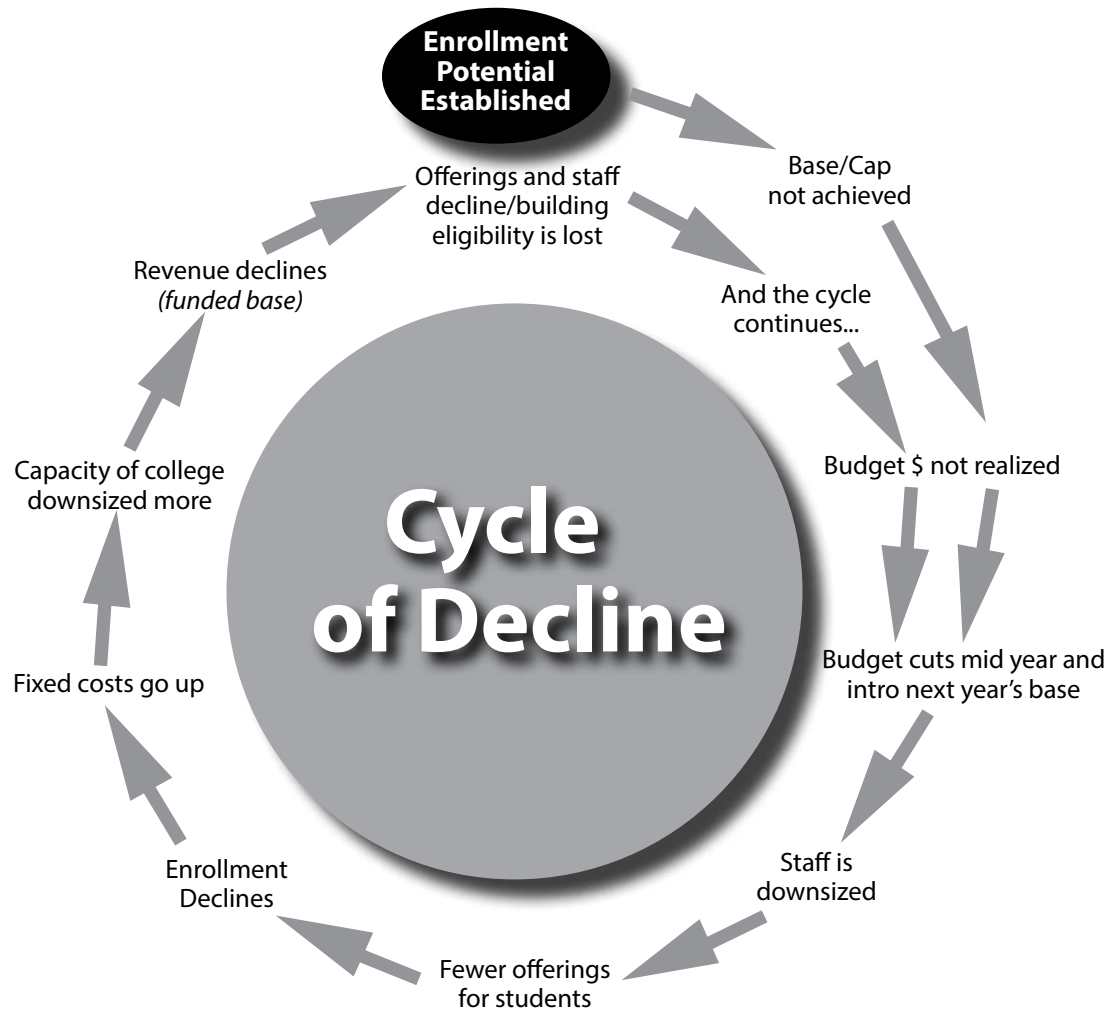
Enrollment Potential Established

Base/Cap not achieved

Offerings and staff decline/building eligibility is lost

And the cycle continues...

Budget $ not realized

Budget cuts mid year and intro next year's base

Staff is downsized

Fewer offerings for students

Enrollment Declines

Fixed costs go up

Capacity of college downsized more

Revenue declines *(funded base)*

Cycle of Decline